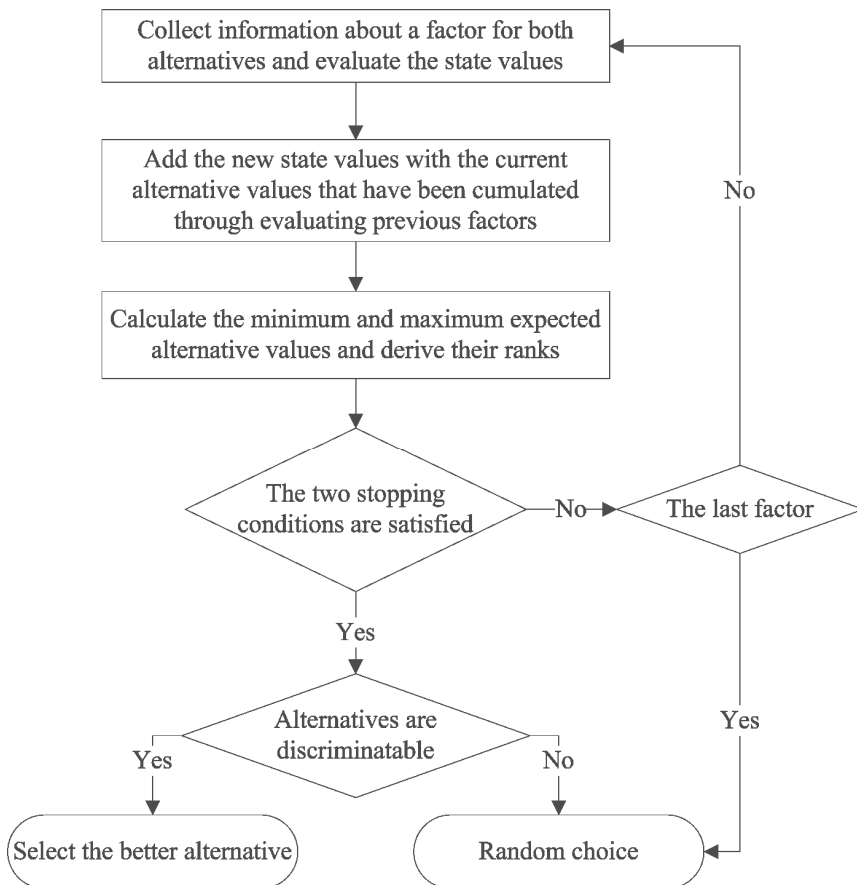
Collect information about a factor for both alternatives and evaluate the state values

No

Add the new state values with the current alternative values that have been cumulated through evaluating previous factors

Calculate the minimum and maximum expected alternative values and derive their ranks

The two stopping conditions are satisfied

No

The last factor

Yes

Yes

Alternatives are discriminatable

Yes

No

Select the better alternative

Random choice